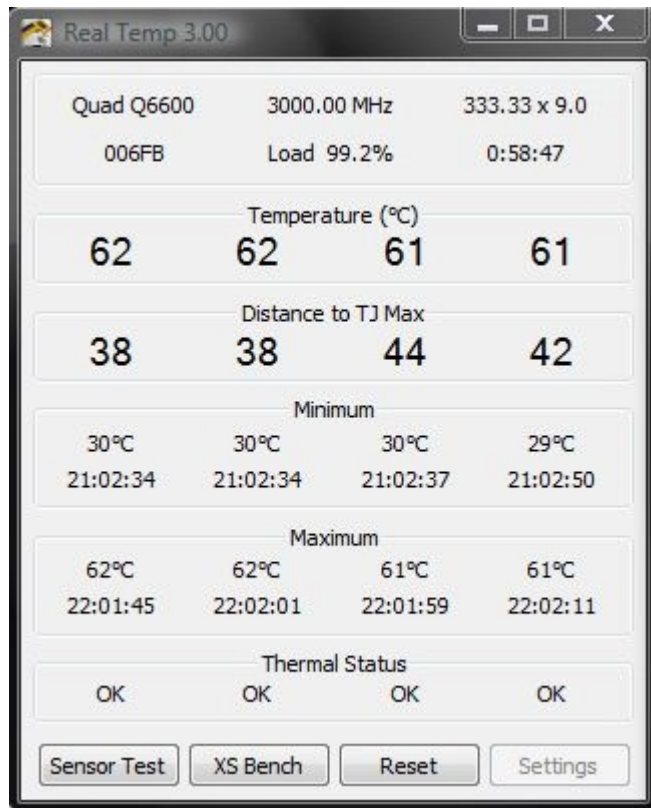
Real Temp 3.00

Quad Q6600 3000.00 MHz 333.33 x 9.0
006FB Load 99.2% 0:58:47

Temperature (°C)
62 62 61 61

Distance to TJ Max
38 38 44 42

Minimum
30°C 30°C 30°C 29°C
21:02:34 21:02:34 21:02:37 21:02:50

Maximum
62°C 62°C 61°C 61°C
22:01:45 22:02:01 22:01:59 22:02:11

Thermal Status
OK OK OK OK

Sensor Test XS Bench Reset Settings